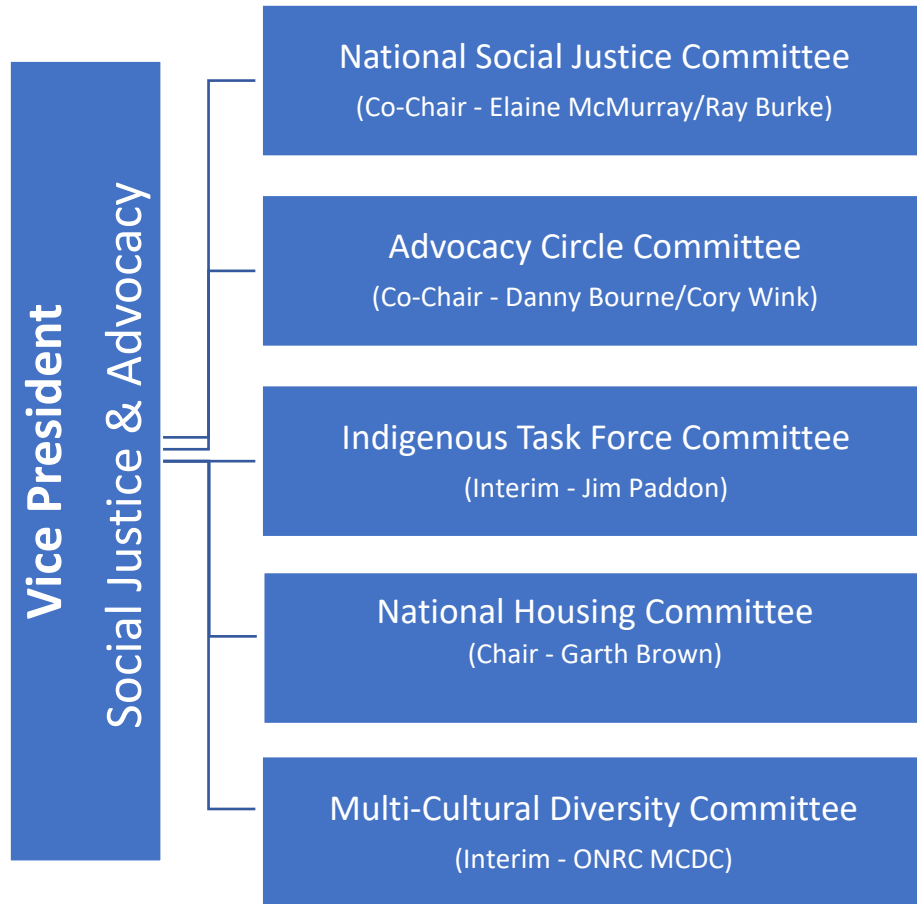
Vice President
Social Justice & Advocacy

National Social Justice Committee
(Co-Chair - Elaine McMurray/Ray Burke)

Advocacy Circle Committee
(Co-Chair - Danny Bourne/Cory Wink)

Indigenous Task Force Committee
(Interim - Jim Paddon)

National Housing Committee
(Chair - Garth Brown)

Multi-Cultural Diversity Committee
(Interim - ONRC MCDC)